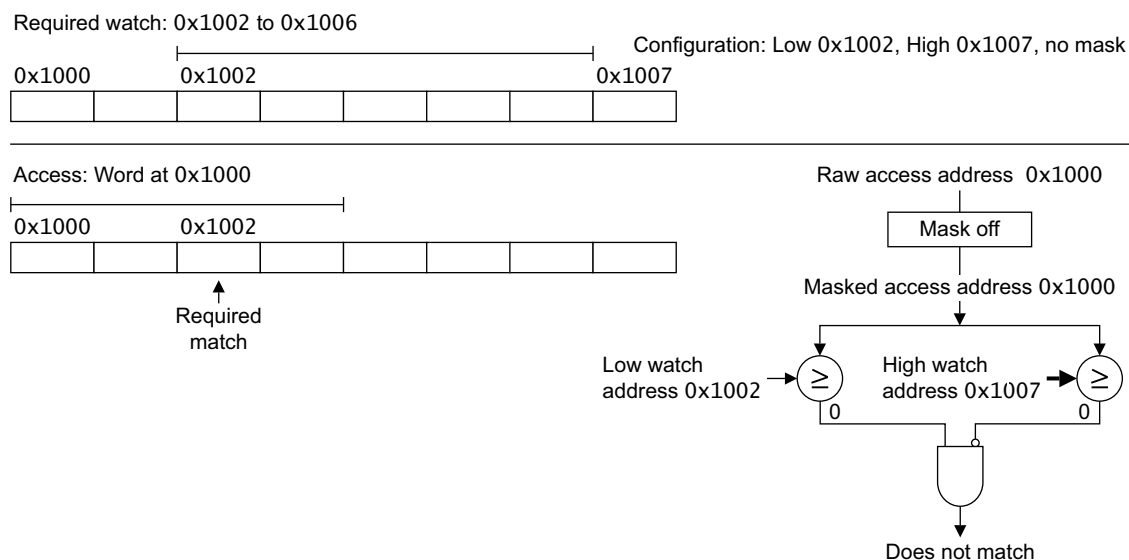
Required watch: 0x1002 to 0x1006

Configuration: Low 0x1002, High 0x1007, no mask

0x1000 0x1002 0x1007

Access: Word at 0x1000

0x1000 0x1002

Required match

Raw access address 0x1000

Mask off

Masked access address 0x1000

Low watch address 0x1002

$\geq$

0

High watch address 0x1007

$\geq$

0

Does not match